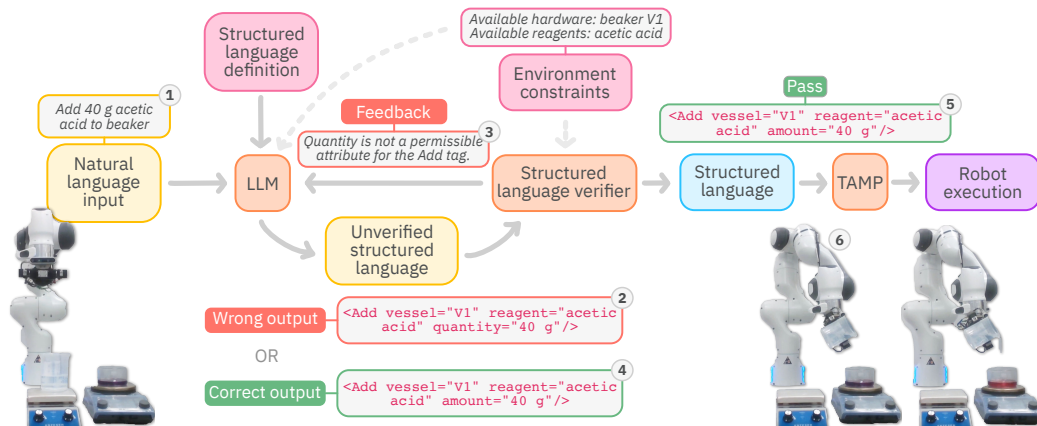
Structured language definition

Available hardware: beaker V1
Available reagents: acetic acid

Environment constraints

1
Add 40 g acetic acid to beaker

Natural language input

Feedback

3
Quantity is not a permissible attribute for the Add tag.

LLM

Structured language verifier

Pass

5
<Add vessel="V1" reagent="acetic acid" amount="40 g"/>

Structured language

TAMP

Robot execution

Unverified structured language

6

Wrong output

2
<Add vessel="V1" reagent="acetic acid" quantity="40 g"/>

OR

Correct output

4
<Add vessel="V1" reagent="acetic acid" amount="40 g"/>